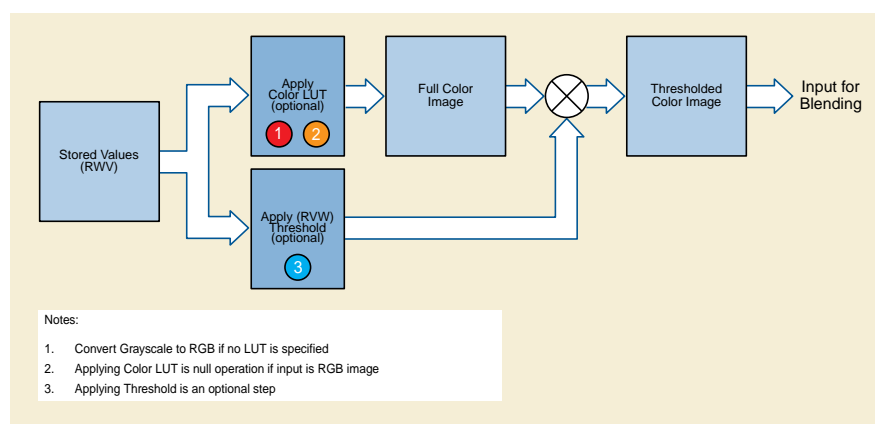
Stored Values (RWV)

Apply Color LUT (optional)

1 2

Apply (RVW) Threshold (optional)

3

Full Color Image

Thresholded Color Image

Input for Blending

Notes:

1. Convert Grayscale to RGB if no LUT is specified
2. Applying Color LUT is null operation if input is RGB image
3. Applying Threshold is an optional step